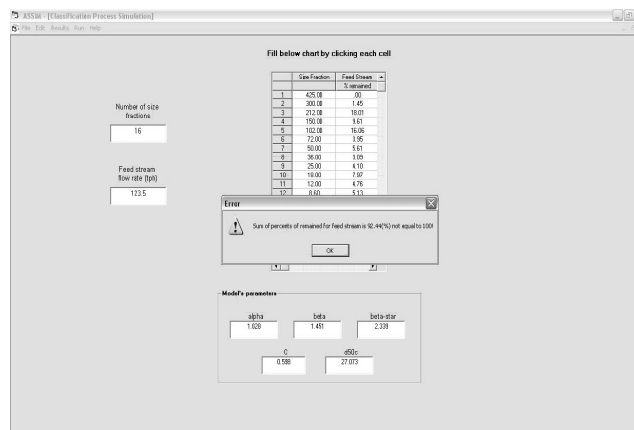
ASSIM - [Classification Process Simulation]
File Edit Results Run Help

Fill below chart by clicking each cell

|  | Size Fraction | Feed Stream |
|---|---|---|
|  |  | % remained |
| 1 | 425.00 | .00 |
| 2 | 300.00 | 1.45 |
| 3 | 212.00 | 18.01 |
| 4 | 150.00 | 9.61 |
| 5 | 102.00 | 16.06 |
| 6 | 72.00 | 3.95 |
| 7 | 50.00 | 5.61 |
| 8 | 36.00 | 3.05 |
| 9 | 25.00 | 4.10 |
| 10 | 19.00 | 7.97 |
| 11 | 12.00 | 4.76 |
| 12 | 8.60 | 5.13 |

Number of size fractions
16

Feed stream flow rate (tph)
123.5

Error
Sum of percents of remained for Feed stream is 92.44(%) not equal to 100!
OK

Model's parameters
alpha
1.020
beta
1.451
beta-star
2.339
C
0.598
d50c
27.073